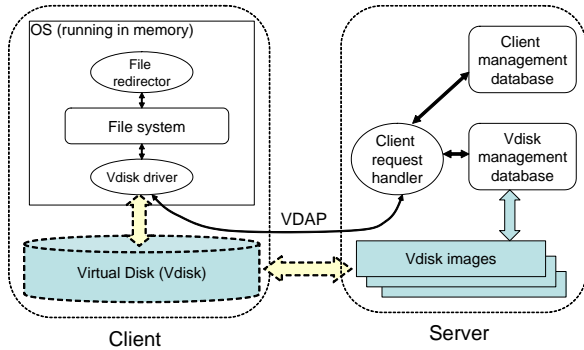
OS (running in memory)

File redirector

File system

Vdisk driver

Virtual Disk (Vdisk)

Client

VDAP

Client request handler

Client management database

Vdisk management database

Vdisk images

Server